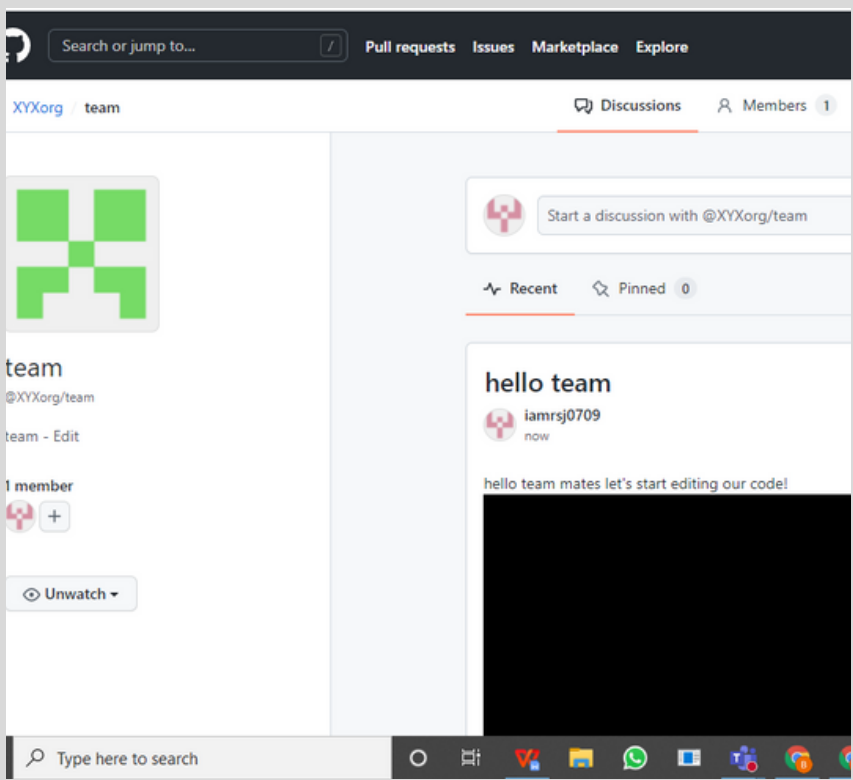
Search or jump to... /
Pull requests Issues Marketplace Explore

XYXorg / team

Discussions
Members 1

team
@XYXorg/team

team - Edit

1 member

+

Unwatch

Start a discussion with @XYXorg/team

Recent
Pinned 0

hello team
iamrsj0709
now

hello team mates let's start editing our code!

Type here to search